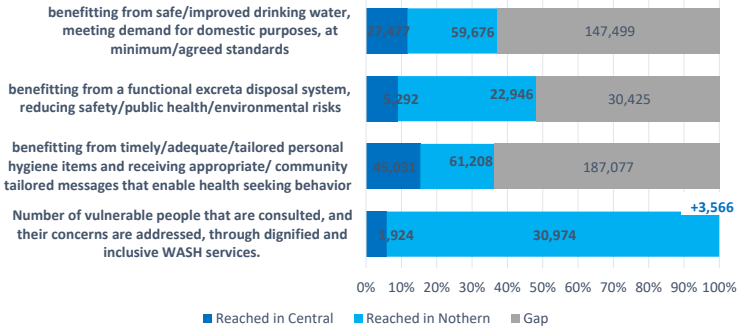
benefitting from safe/improved drinking water, meeting demand for domestic purposes, at minimum/agreed standards

27,477 | 59,676 | 147,499

benefitting from a functional excreta disposal system, reducing safety/public health/environmental risks

5,292 | 22,946 | 30,425

benefitting from timely/adequate/tailored personal hygiene items and receiving appropriate/ community tailored messages that enable health seeking behavior

45,031 | 61,208 | 187,077

Number of vulnerable people that are consulted, and their concerns are addressed, through dignified and inclusive WASH services.

3,924 | 30,974 | +3,566

0% 10% 20% 30% 40% 50% 60% 70% 80% 90% 100%

Reached in Central | Reached in Nothern | Gap